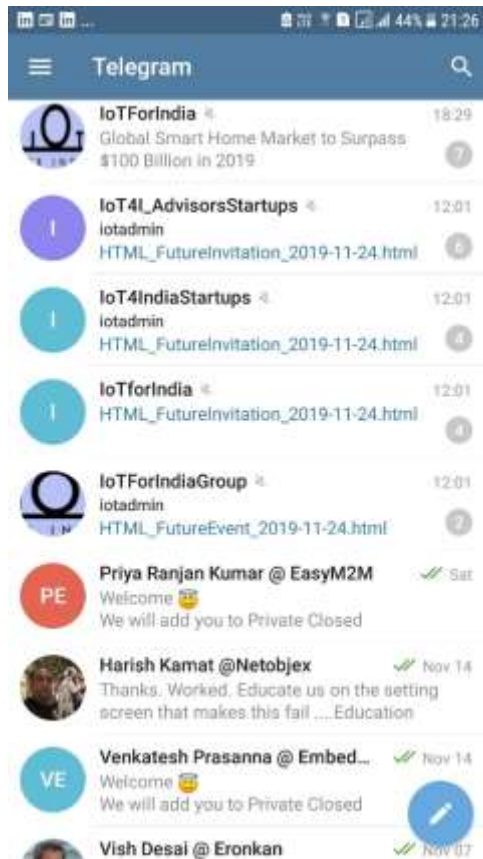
44% 21:26

Telegram

IoTForIndia
18:29
Global Smart Home Market to Surpass $100 Billion in 2019
7

I
IoT4I_AdvisorsStartups
12:01
iotadmin
HTML_FutureInvitation_2019-11-24.html
6

I
IoT4IndiaStartups
12:01
iotadmin
HTML_FutureInvitation_2019-11-24.html
4

I
IoTforIndia
12:01
HTML_FutureInvitation_2019-11-24.html
4

IoTForIndiaGroup
12:01
iotadmin
HTML_FutureEvent_2019-11-24.html
2

PE
Priya Ranjan Kumar @ EasyM2M
Sat
Welcome 😇
We will add you to Private Closed

Harish Kamat @Netobjex
Nov 14
Thanks. Worked. Educate us on the setting screen that makes this fail .... Education

VE
Venkatesh Prasanna @ Embed...
Nov 14
Welcome 😇
We will add you to Private Closed

Vish Desai @ Eronkan
Nov 07